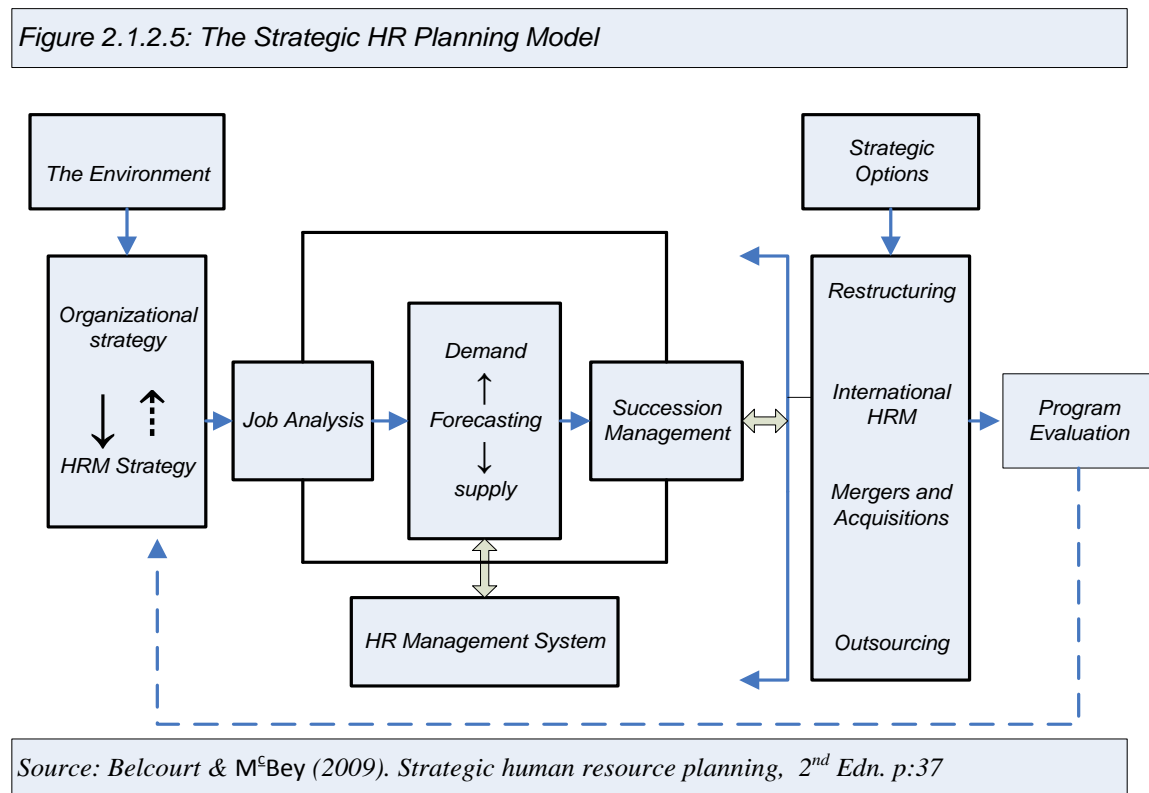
Figure 2.1.2.5: The Strategic HR Planning Model

The Environment

Organizational strategy

HRM Strategy

Job Analysis

Demand

Forecasting

supply

Succession Management

HR Management System

Strategic Options

Restructuring

International HRM

Mergers and Acquisitions

Outsourcing

Program Evaluation

Source: Belcourt & M$^{c}$Bey (2009). Strategic human resource planning, 2$^{nd}$ Edn. p:37